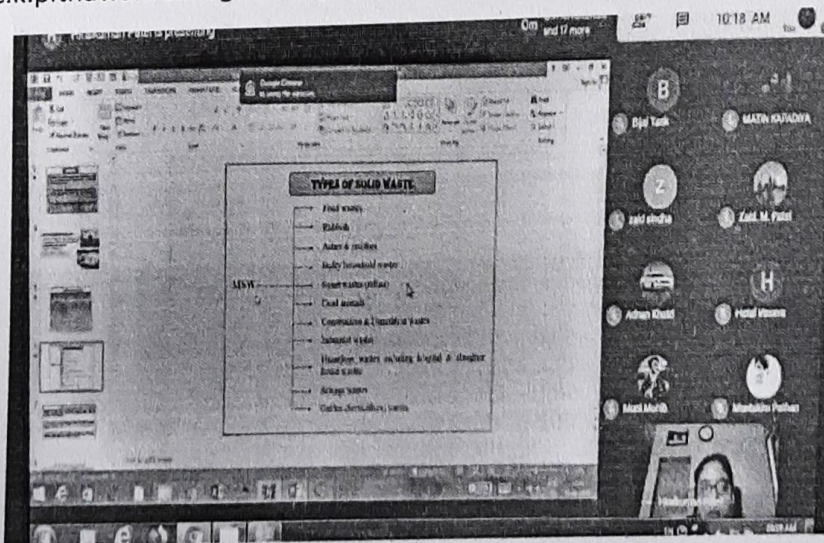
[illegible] Pathan is presenting

and 17 more

10:18 AM

Google Chrome is sharing your screen.

TYPES OF SOLID WASTE

Food wastes

Rubbish

Ashes & residues

Bulky household wastes

Street wastes (refuse)

Dead animals

Construction & Demolition wastes

Industrial wastes

Hazardous wastes including hospital & slaughter house wastes

Sewage wastes

Garden (horticulture) wastes

MSW

B

Bijal Tank

MATIN KAPADIYA

Z

zaid sindha

Zaid. M. Patel

Adnan Khalid

H

Hetal Vasava

Mahi Mohib

Mahbuba Pathan

H

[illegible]